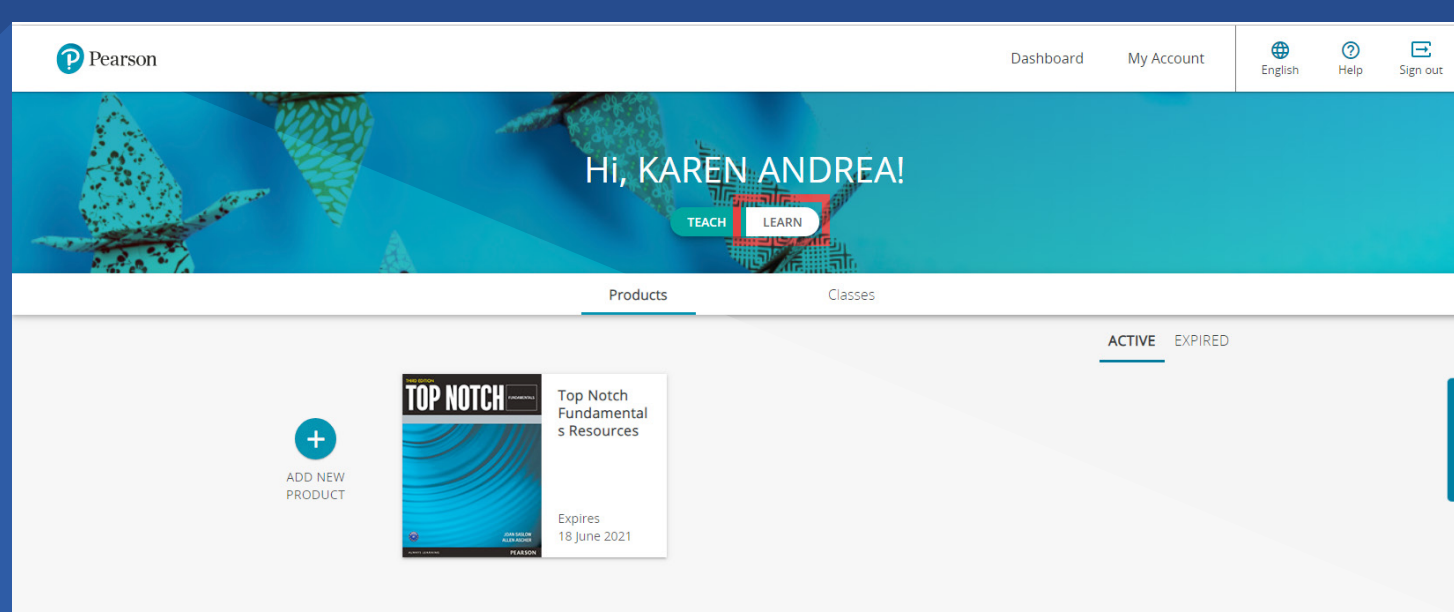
Pearson

Dashboard My Account English Help Sign out

Hi, KAREN ANDREA!

TEACH LEARN

Products Classes

ACTIVE EXPIRED

ADD NEW PRODUCT

THIRD EDITION
TOP NOTCH FUNDAMENTALS
JOAN SASLOW ALLEN ASCHER
PEARSON

Top Notch Fundamentals Resources

Expires
18 June 2021